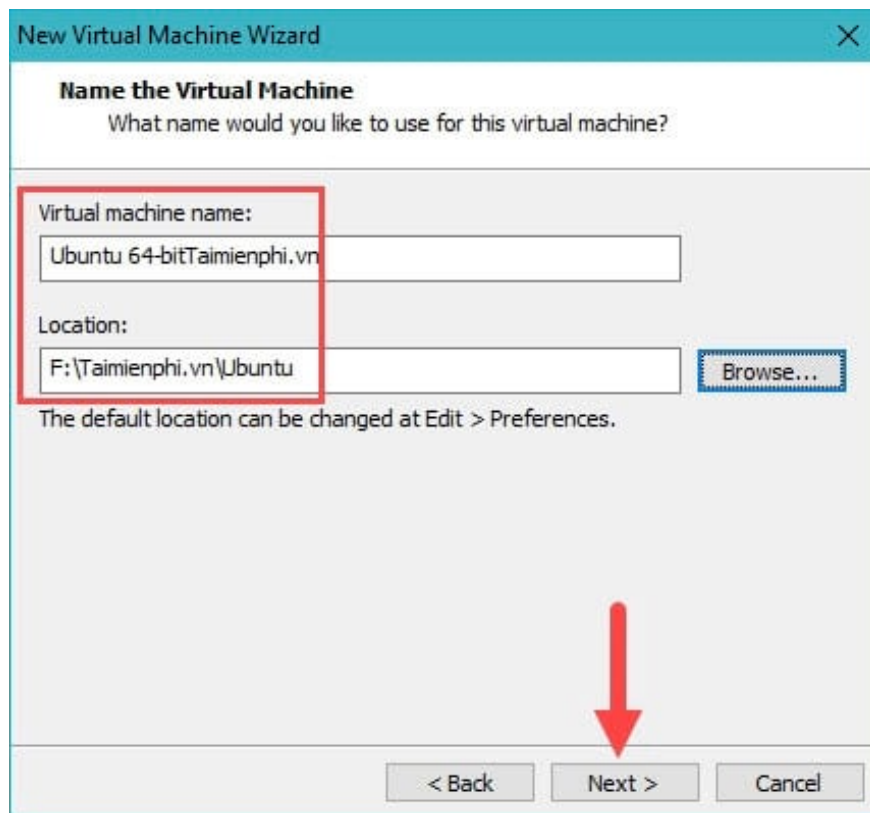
New Virtual Machine Wizard

Name the Virtual Machine
What name would you like to use for this virtual machine?

Virtual machine name:
Ubuntu 64-bitTaimienphi.vn

Location:
F:\Taimienphi.vn\Ubuntu

Browse...

The default location can be changed at Edit > Preferences.

< Back
Next >
Cancel